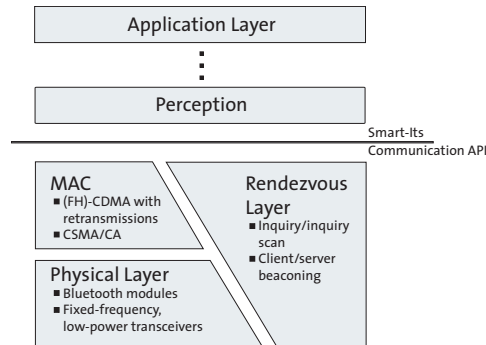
Application Layer

⋮

Perception

Smart-Its Communication API

MAC
- (FH)-CDMA with retransmissions
- CSMA/CA

Physical Layer
- Bluetooth modules
- Fixed-frequency, low-power transceivers

Rendezvous Layer
- Inquiry/inquiry scan
- Client/server beaconing